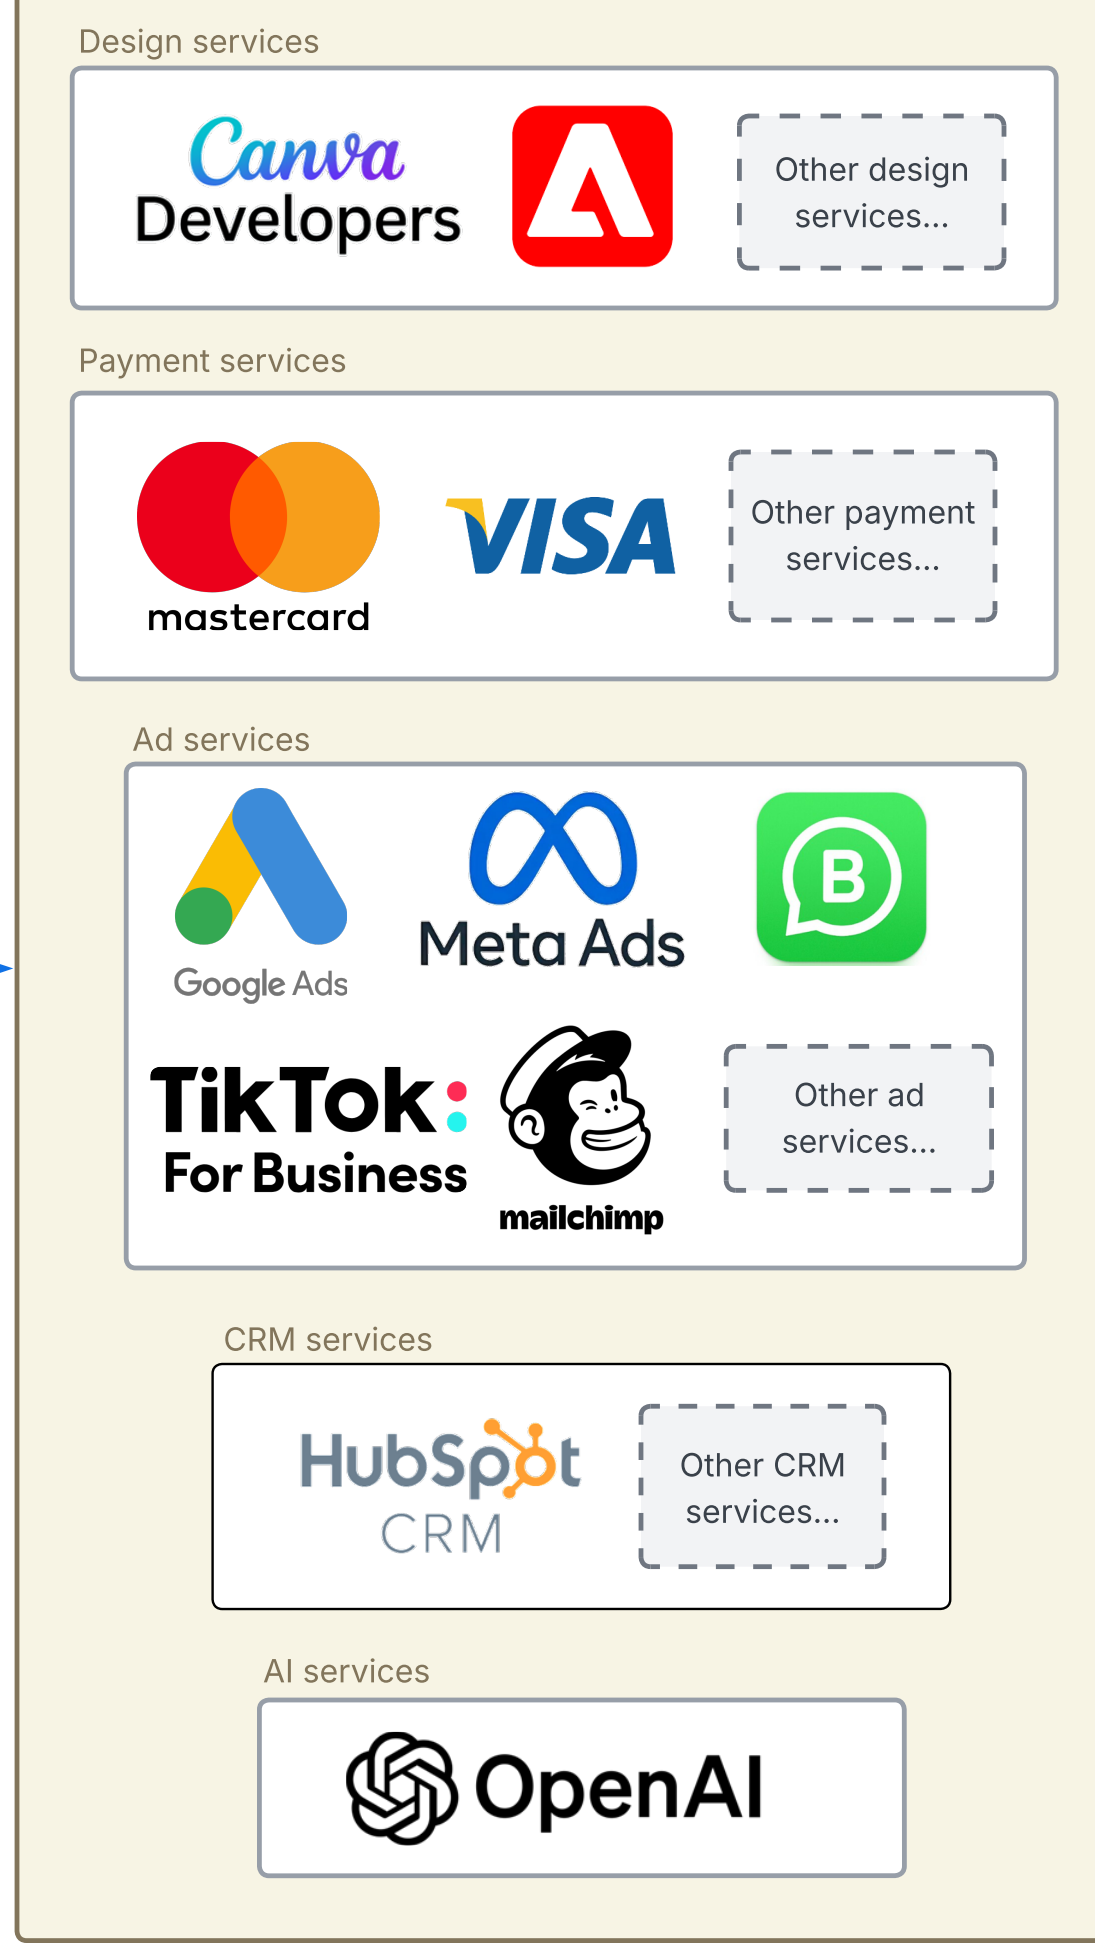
Design services

Canva Developers

Other design services...

Payment services

mastercard

VISA

Other payment services...

Ad services

Google Ads

Meta Ads

B

TikTok For Business

mailchimp

Other ad services...

CRM services

HubSpot CRM

Other CRM services...

AI services

OpenAI